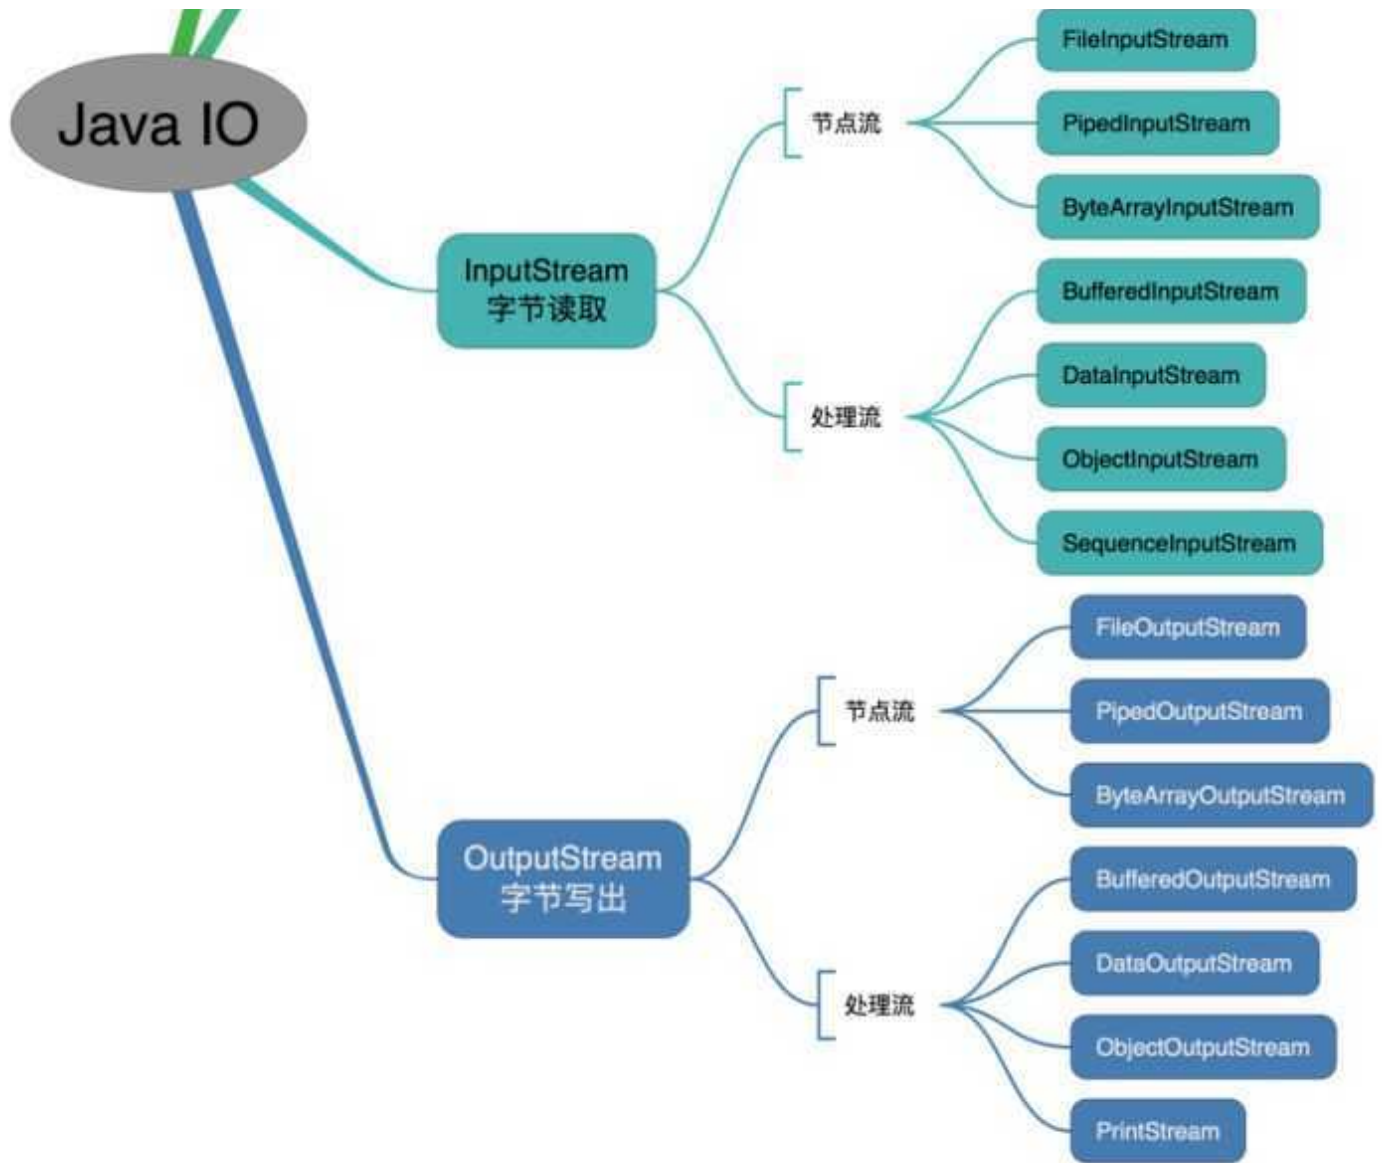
Java IO

InputStream
字节读取

节点流

FileInputStream

PipedInputStream

ByteArrayInputStream

处理流

BufferedInputStream

DataInputStream

ObjectInputStream

SequenceInputStream

OutputStream
字节写出

节点流

FileOutputStream

PipedOutputStream

ByteArrayOutputStream

处理流

BufferedOutputStream

DataOutputStream

ObjectOutputStream

PrintStream